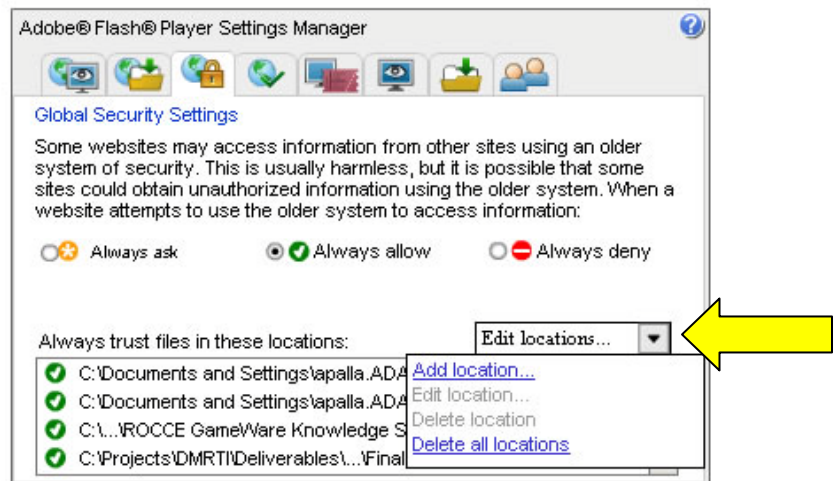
Adobe® Flash® Player Settings Manager

Global Security Settings

Some websites may access information from other sites using an older system of security. This is usually harmless, but it is possible that some sites could obtain unauthorized information using the older system. When a website attempts to use the older system to access information:

Always ask

Always allow

Always deny

Always trust files in these locations:

Edit locations...

C:\Documents and Settings\apalla.ADA

C:\Documents and Settings\apalla.ADA

C:\...\ROCCE GameWare Knowledge S

C:\Projects\DMRTI\Deliverables\...\Final

Add location...

Edit location...

Delete location

Delete all locations